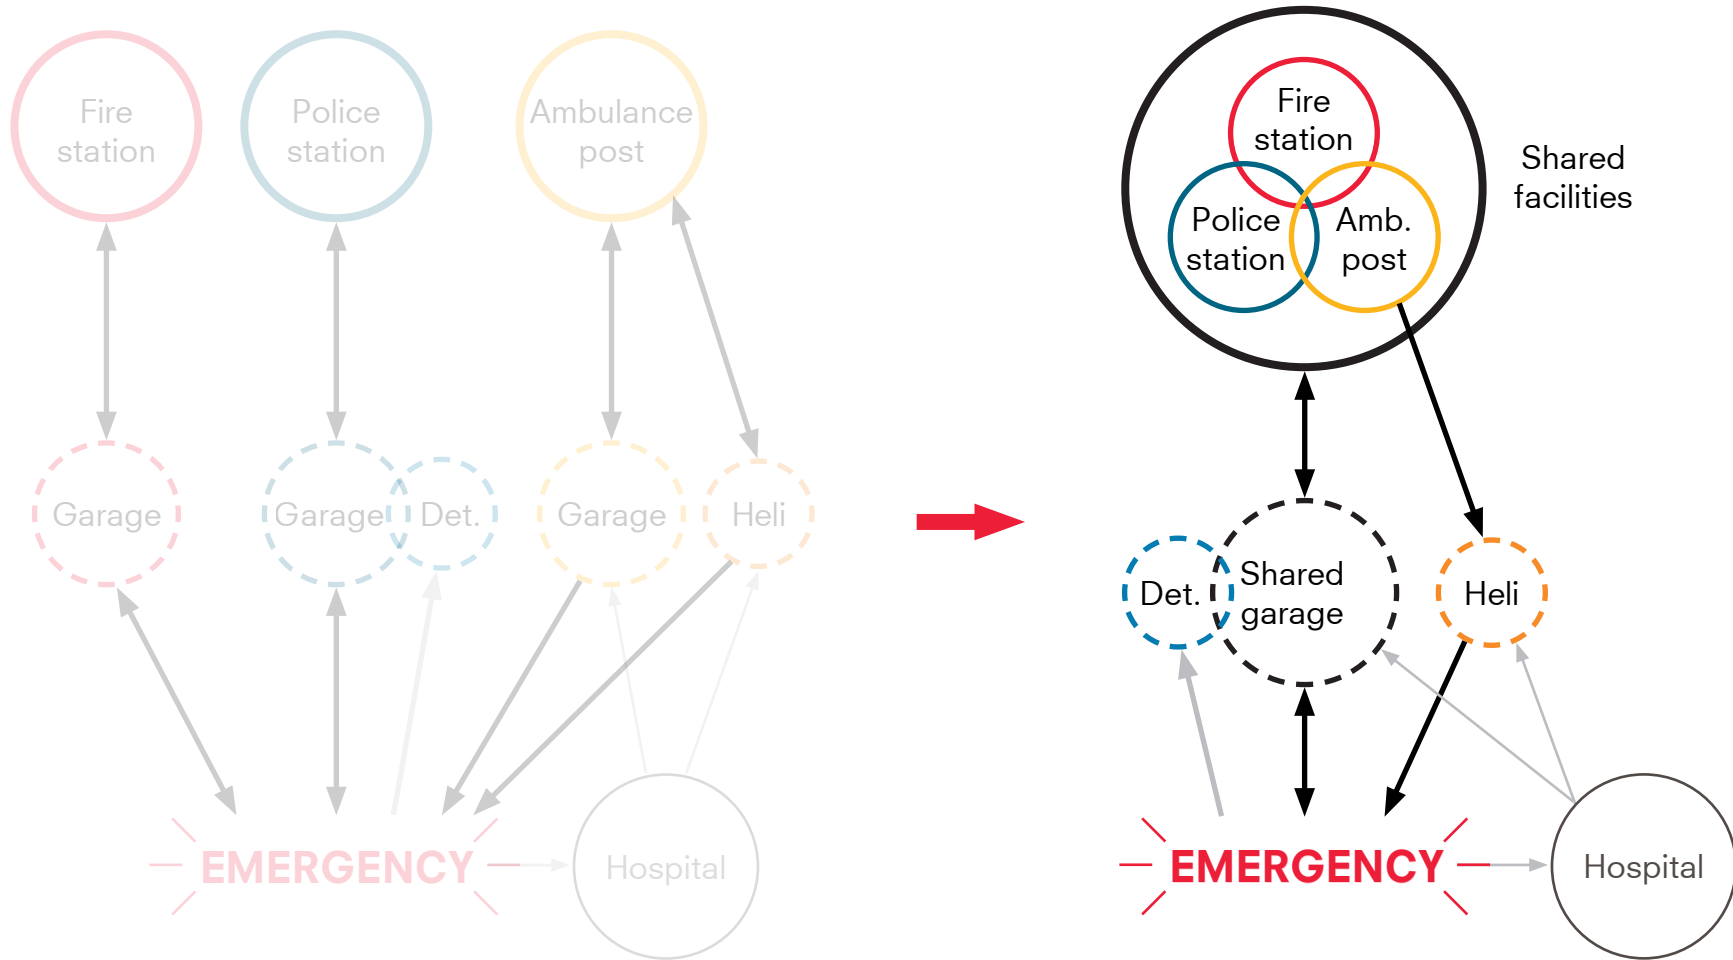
Fire station

Police station

Ambulance post

Garage

Garage

Det.

Garage

Heli

EMERGENCY

Hospital

Fire station

Police station

Amb. post

Shared facilities

Det.

Shared garage

Heli

EMERGENCY

Hospital